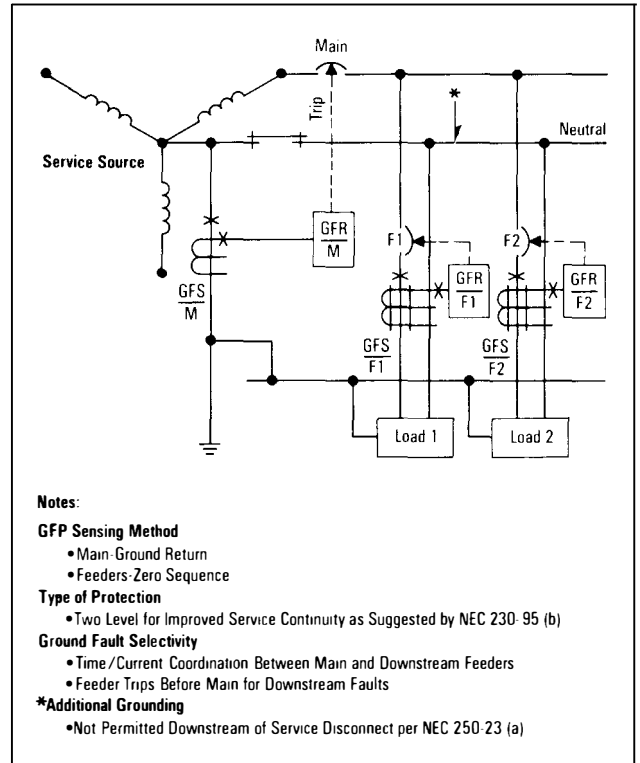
Main

Trip

*

Neutral

Service Source

GFR
M

F1

F2

GFR
F1

GFR
F2

GFS
M

GFS
F1

GFS
F2

Load 1

Load 2

Notes:

GFP Sensing Method
•Main-Ground Return
•Feeders-Zero Sequence

Type of Protection
•Two Level for Improved Service Continuity as Suggested by NEC 230-95 (b)

Ground Fault Selectivity
•Time/Current Coordination Between Main and Downstream Feeders
•Feeder Trips Before Main for Downstream Faults

*Additional Grounding
•Not Permitted Downstream of Service Disconnect per NEC 250-23 (a)